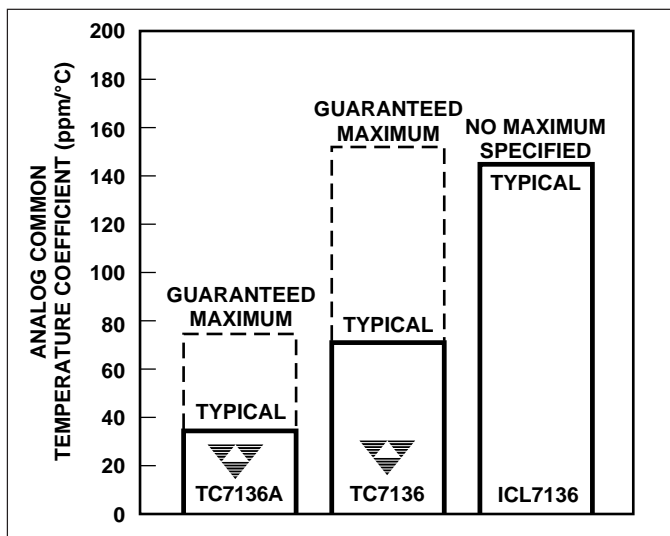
ANALOG COMMON
TEMPERATURE COEFFICIENT (ppm/°C)

200
180
160
140
120
100
80
60
40
20
0

GUARANTEED
MAXIMUM

TYPICAL

TC7136A

GUARANTEED
MAXIMUM

TYPICAL

TC7136

NO MAXIMUM
SPECIFIED

TYPICAL

ICL7136